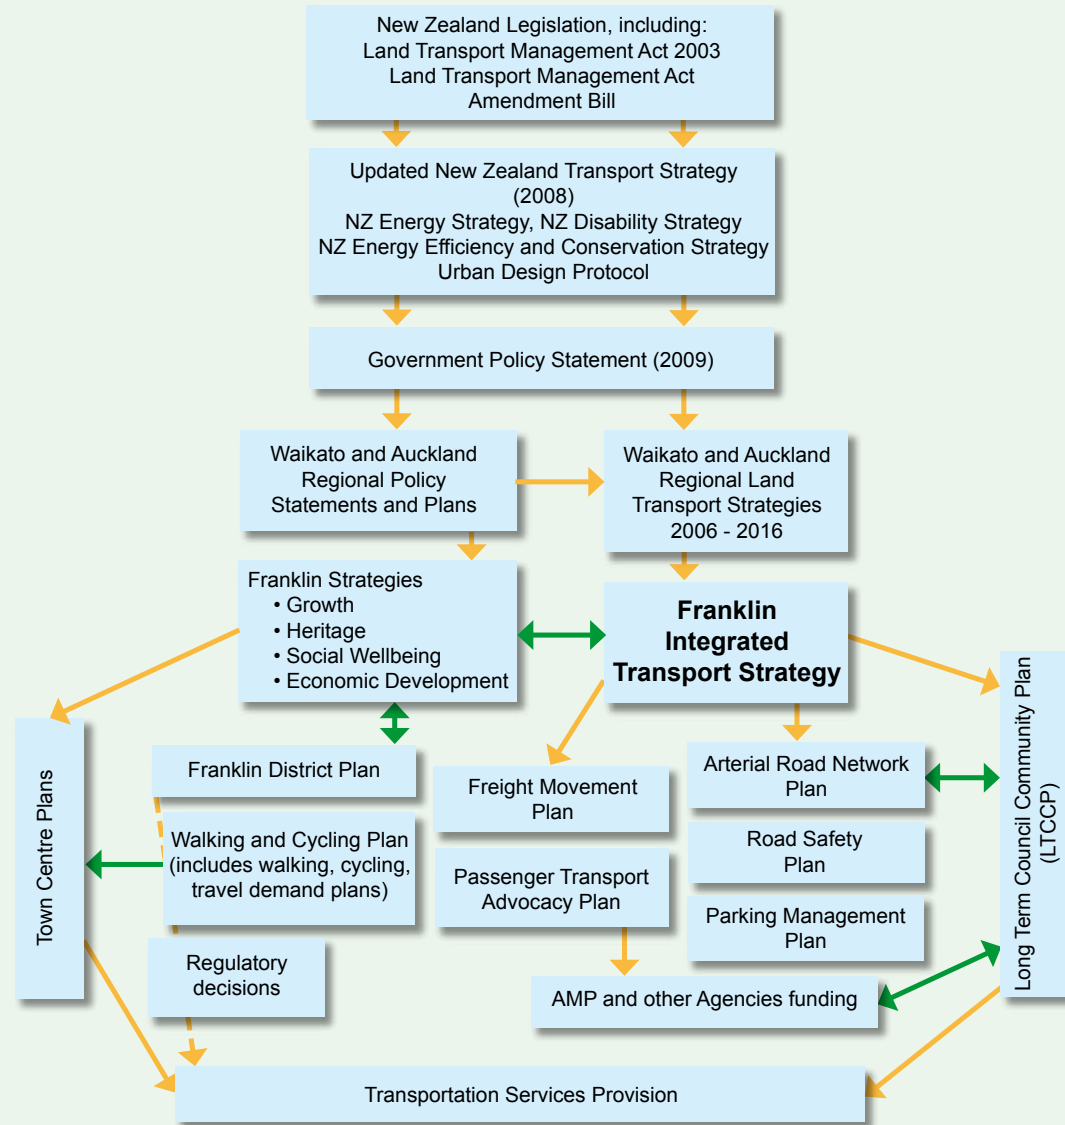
New Zealand Legislation, including:
Land Transport Management Act 2003
Land Transport Management Act
Amendment Bill

Updated New Zealand Transport Strategy (2008)
NZ Energy Strategy, NZ Disability Strategy
NZ Energy Efficiency and Conservation Strategy
Urban Design Protocol

Government Policy Statement (2009)

Waikato and Auckland Regional Policy Statements and Plans

Waikato and Auckland Regional Land Transport Strategies 2006 - 2016

Franklin Strategies
• Growth
• Heritage
• Social Wellbeing
• Economic Development

Franklin Integrated Transport Strategy

Long Term Council Community Plan (LTCCP)

Town Centre Plans

Franklin District Plan

Walking and Cycling Plan (includes walking, cycling, travel demand plans)

Regulatory decisions

Freight Movement Plan

Passenger Transport Advocacy Plan

Arterial Road Network Plan

Road Safety Plan

Parking Management Plan

AMP and other Agencies funding

Transportation Services Provision